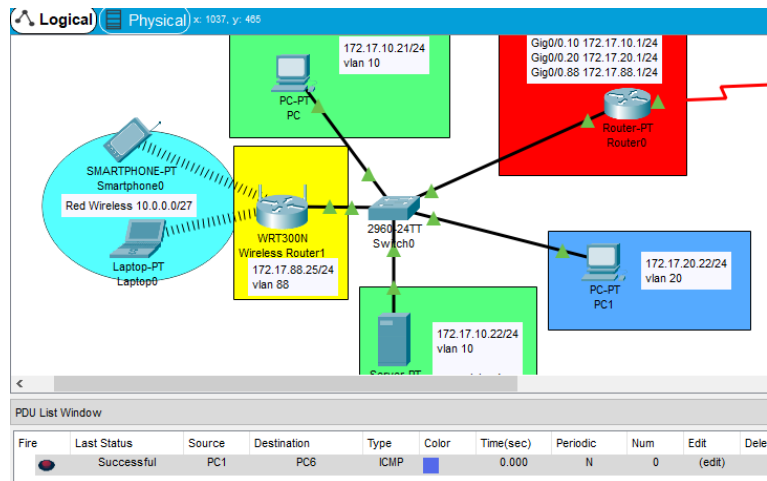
Logical
Physical
x: 1037, y: 465

172.17.10.21/24
vlan 10

PC-PT
PC

Gig0/0.10 172.17.10.1/24
Gig0/0.20 172.17.20.1/24
Gig0/0.88 172.17.88.1/24

Router-PT
Router0

SMARTPHONE-PT
Smartphone0

Red Wireless 10.0.0.0/27

Laptop-PT
Laptop0

WRT300N
Wireless Router1

172.17.88.25/24
vlan 88

2960-24TT
Switch0

PC-PT
PC1

172.17.20.22/24
vlan 20

172.17.10.22/24
vlan 10

Server-PT

PDU List Window

| Fire | Last Status | Source | Destination | Type | Color | Time(sec) | Periodic | Num | Edit | Dele |
|---|---|---|---|---|---|---|---|---|---|---|
| | Successful | PC1 | PC6 | ICMP | | 0.000 | N | 0 | (edit) | |